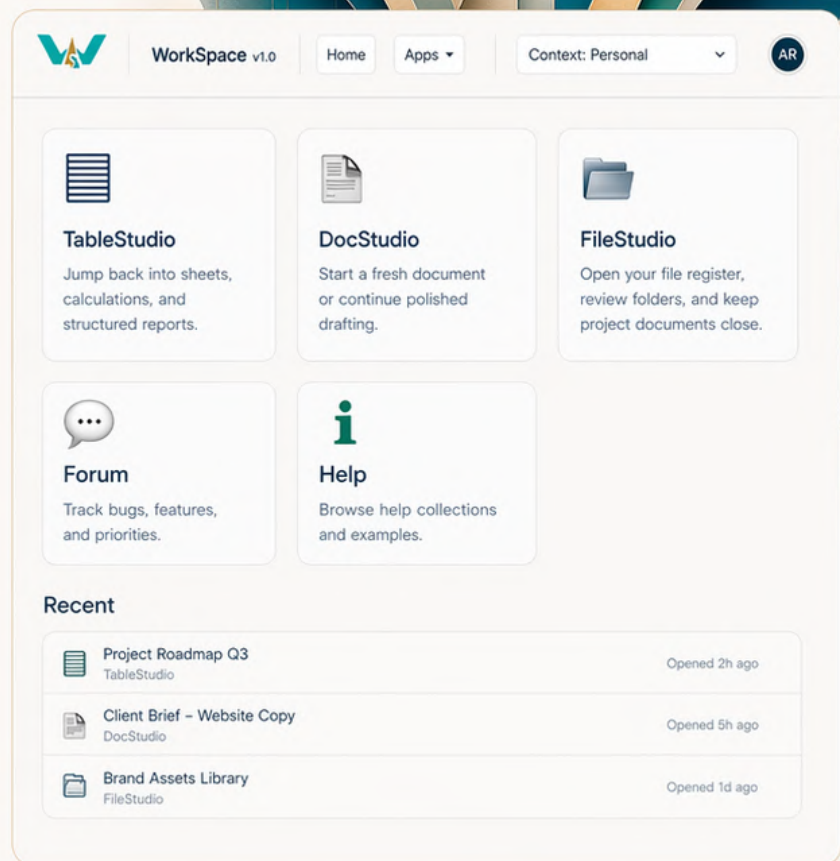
WorkSpace v1.0

Home

Apps

Context: Personal

AR

TableStudio

Jump back into sheets, calculations, and structured reports.

DocStudio

Start a fresh document or continue polished drafting.

FileStudio

Open your file register, review folders, and keep project documents close.

Forum

Track bugs, features, and priorities.

Help

Browse help collections and examples.

Recent

Project Roadmap Q3
TableStudio
Opened 2h ago

Client Brief – Website Copy
DocStudio
Opened 5h ago

Brand Assets Library
FileStudio
Opened 1d ago